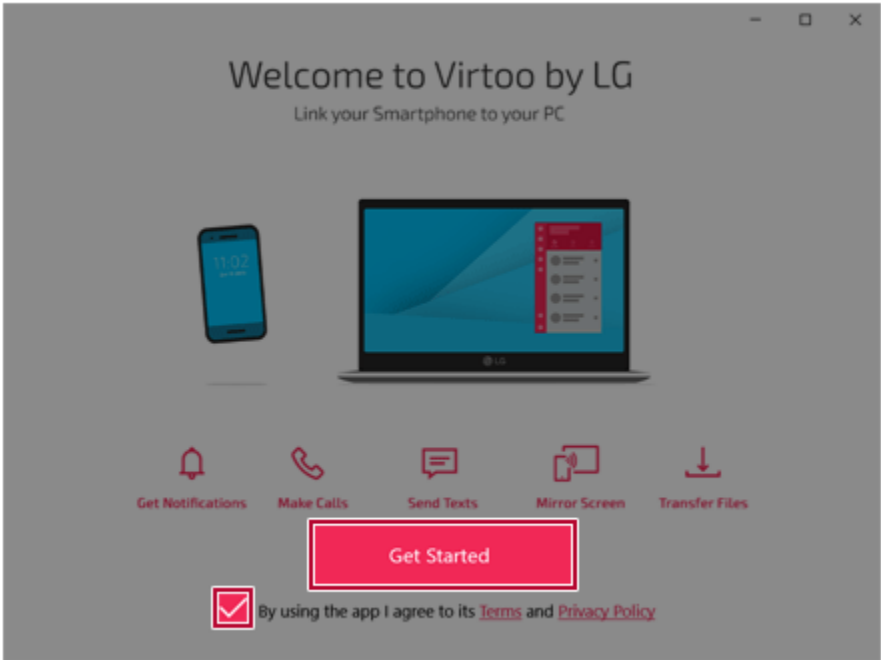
Welcome to Virtoo by LG
Link your Smartphone to your PC

11:02

LG

Get Notifications
Make Calls
Send Texts
Mirror Screen
Transfer Files

Get Started

By using the app I agree to its Terms and Privacy Policy